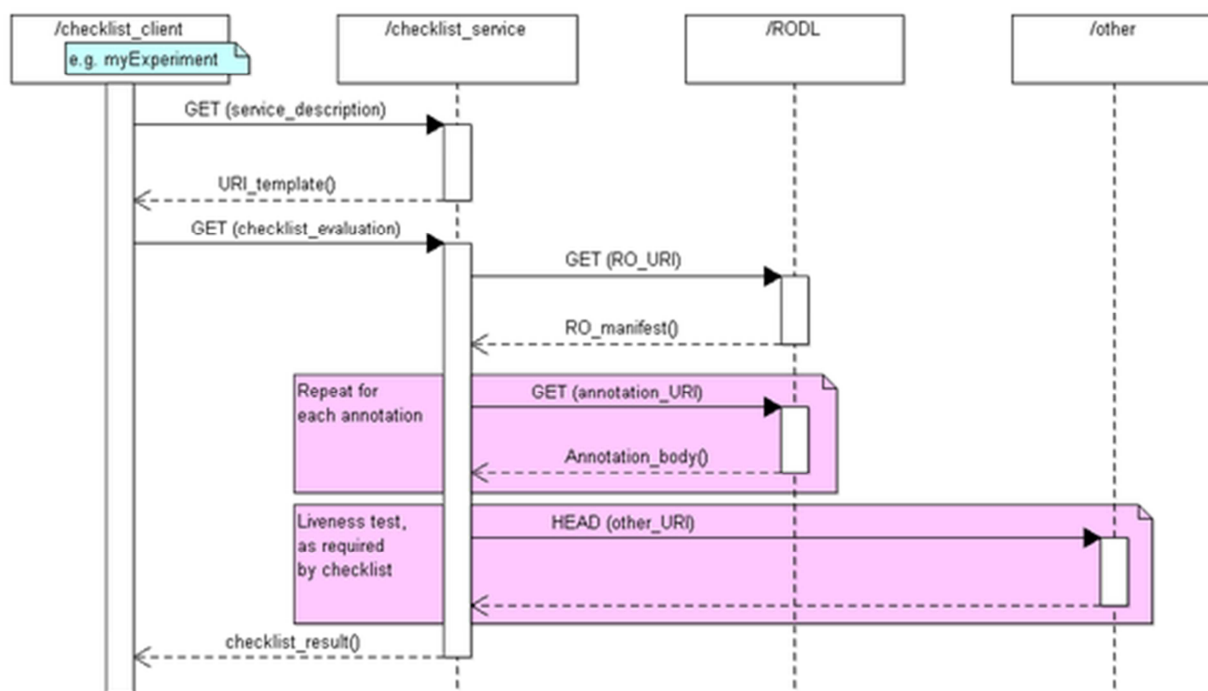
/checklist_client

e.g. myExperiment

/checklist_service

/RODL

/other

GET (service_description)

URI_template()

GET (checklist_evaluation)

GET (RO_URI)

RO_manifest()

Repeat for each annotation

GET (annotation_URI)

Annotation_body()

Liveness test, as required by checklist

HEAD (other_URI)

checklist_result()